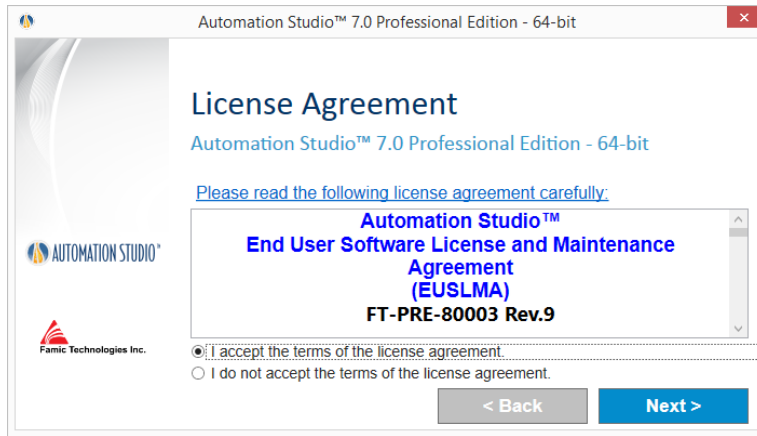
Automation Studio™ 7.0 Professional Edition - 64-bit

License Agreement

Automation Studio™ 7.0 Professional Edition - 64-bit

AUTOMATION STUDIO®

Famic Technologies Inc.

Please read the following license agreement carefully:

Automation Studio™
End User Software License and Maintenance Agreement
(EUSLMA)
FT-PRE-80003 Rev.9

I accept the terms of the license agreement.

I do not accept the terms of the license agreement.

< Back

Next >